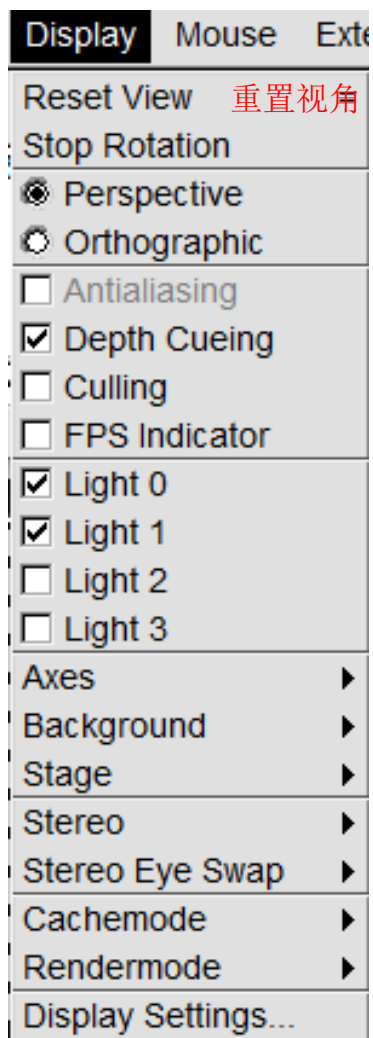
Display Mouse Exte

Reset View 重置视角
Stop Rotation

Perspective
Orthographic

Antialiasing
Depth Cueing
Culling
FPS Indicator

Light 0
Light 1
Light 2
Light 3

Axes
Background
Stage

Stereo
Stereo Eye Swap

Cachemode
Rendermode

Display Settings...